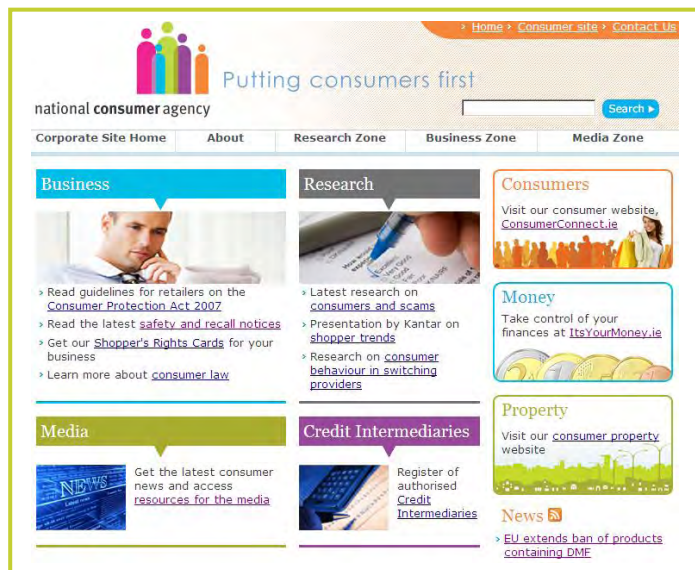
› Home › Consumer site › Contact Us

national consumer agency

Putting consumers first

Search ›

Corporate Site Home | About | Research Zone | Business Zone | Media Zone

Business

› Read guidelines for retailers on the Consumer Protection Act 2007
› Read the latest safety and recall notices
› Get our Shopper's Rights Cards for your business
› Learn more about consumer law

Research

› Latest research on consumers and scams
› Presentation by Kantar on shopper trends
› Research on consumer behaviour in switching providers

Consumers

Visit our consumer website, ConsumerConnect.ie

Money

Take control of your finances at ItsYourMoney.ie

Media

NEWS

Get the latest consumer news and access resources for the media

Credit Intermediaries

Register of authorised Credit Intermediaries

Property

Visit our consumer property website

News

› EU extends ban of products containing DMF